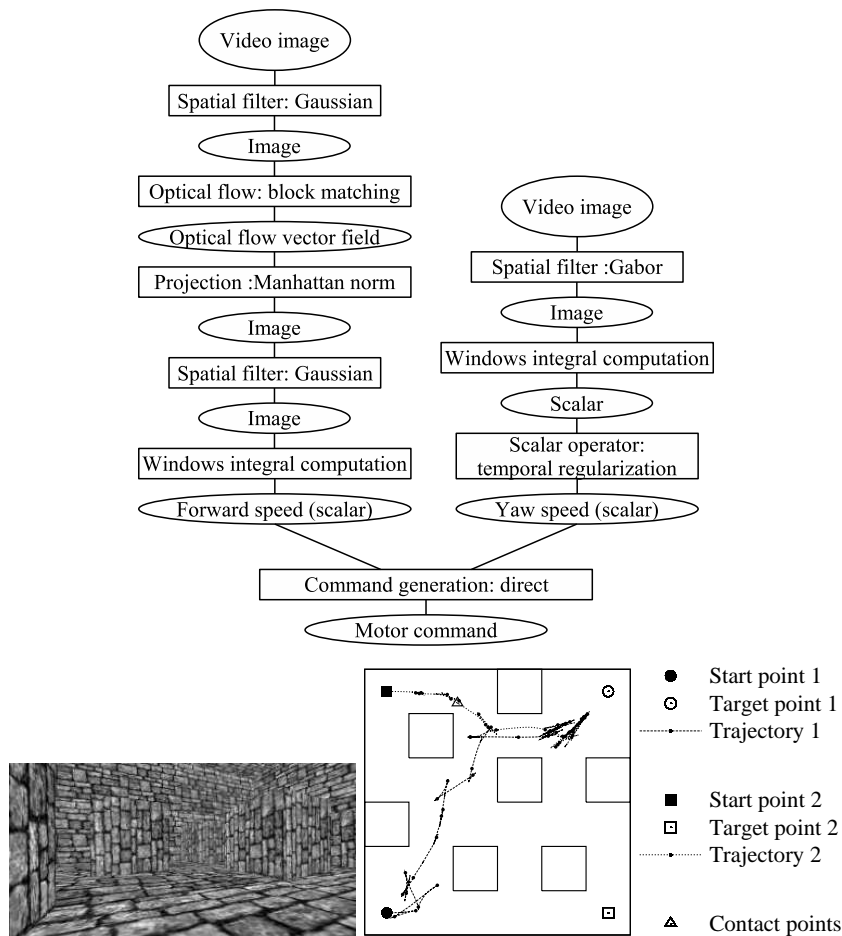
Video image

Spatial filter: Gaussian

Image

Optical flow: block matching

Optical flow vector field

Projection :Manhattan norm

Image

Spatial filter: Gaussian

Image

Windows integral computation

Forward speed (scalar)

Video image

Spatial filter :Gabor

Image

Windows integral computation

Scalar

Scalar operator: temporal regularization

Yaw speed (scalar)

Command generation: direct

Motor command

Start point 1
Target point 1
Trajectory 1

Start point 2
Target point 2
Trajectory 2

Contact points